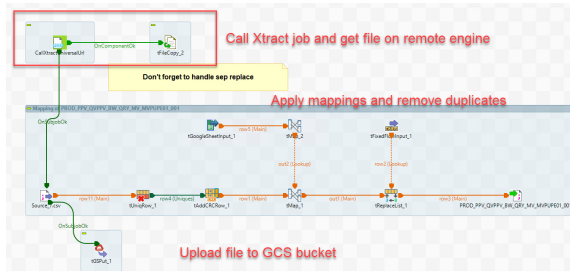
CallXtractReverseUH
OnComponentOk
tFileCopy_2
Call Xtract job and get file on remote engine
Don't forget to handle sep replace
Mapping of PROD_PPV_QVPPV_BW_QRY_MV_MVPUPE01_001
Apply mappings and remove duplicates
OnSubjobOk
tGoogleSheetInput_1
row5 (Main)
tMap_2
tFixedFlowInput_1
out2 (Lookup)
row2 (Lookup)
Source_csv
row11 (Main)
tUniqRow_1
row4 (Uniques)
tAddCRCRow_1
row1 (Main)
tMap_1
out1 (Main)
tReplaceList_1
row3 (Main)
PROD_PPV_QVPPV_BW_QRY_MV_MVPUPE01_001
OnSubjobOk
tGSPut_1
Upload file to GCS bucket